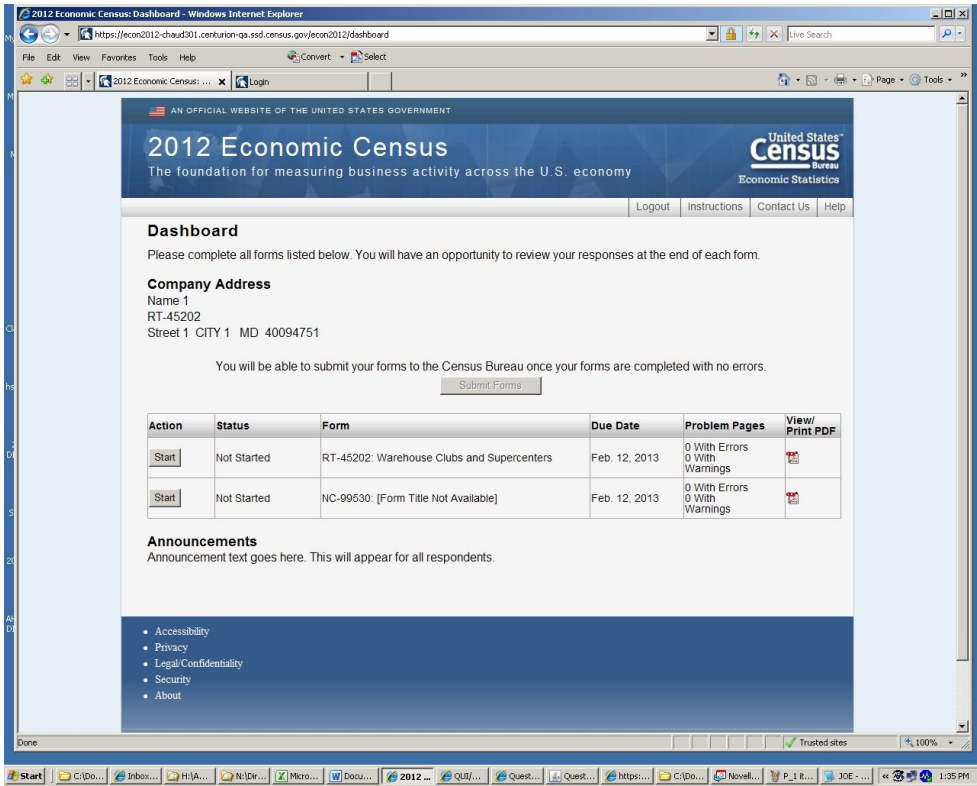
2012 Economic Census: Dashboard - Windows Internet Explorer

https://econ2012-chaud301.centurion-qa.ssd.census.gov/econ2012/dashboard

Live Search

File Edit View Favorites Tools Help

Convert Select

2012 Economic Census: ... Login

Page Tools

AN OFFICIAL WEBSITE OF THE UNITED STATES GOVERNMENT

2012 Economic Census
The foundation for measuring business activity across the U.S. economy

United States Census Bureau
Economic Statistics

Logout | Instructions | Contact Us | Help

Dashboard

Please complete all forms listed below. You will have an opportunity to review your responses at the end of each form.

Company Address
Name 1
RT-45202
Street 1 CITY 1 MD 40094751

You will be able to submit your forms to the Census Bureau once your forms are completed with no errors.

Submit Forms

| Action | Status | Form | Due Date | Problem Pages | View/ Print PDF |
|---|---|---|---|---|---|
| Start | Not Started | RT-45202: Warehouse Clubs and Supercenters | Feb. 12, 2013 | 0 With Errors 0 With Warnings | |
| Start | Not Started | NC-99530: [Form Title Not Available] | Feb. 12, 2013 | 0 With Errors 0 With Warnings | |

Announcements
Announcement text goes here. This will appear for all respondents.

• Accessibility
• Privacy
• Legal/Confidentiality
• Security
• About

Done

Trusted sites

100%

Start C:\Do... Inbox... H:\A... N:\Dir... Micro... Docu... 2012 ... QUI/... Quest... Quest... https:... C:\Do... Novell... P_1 R... JOE - ... 1:35 PM